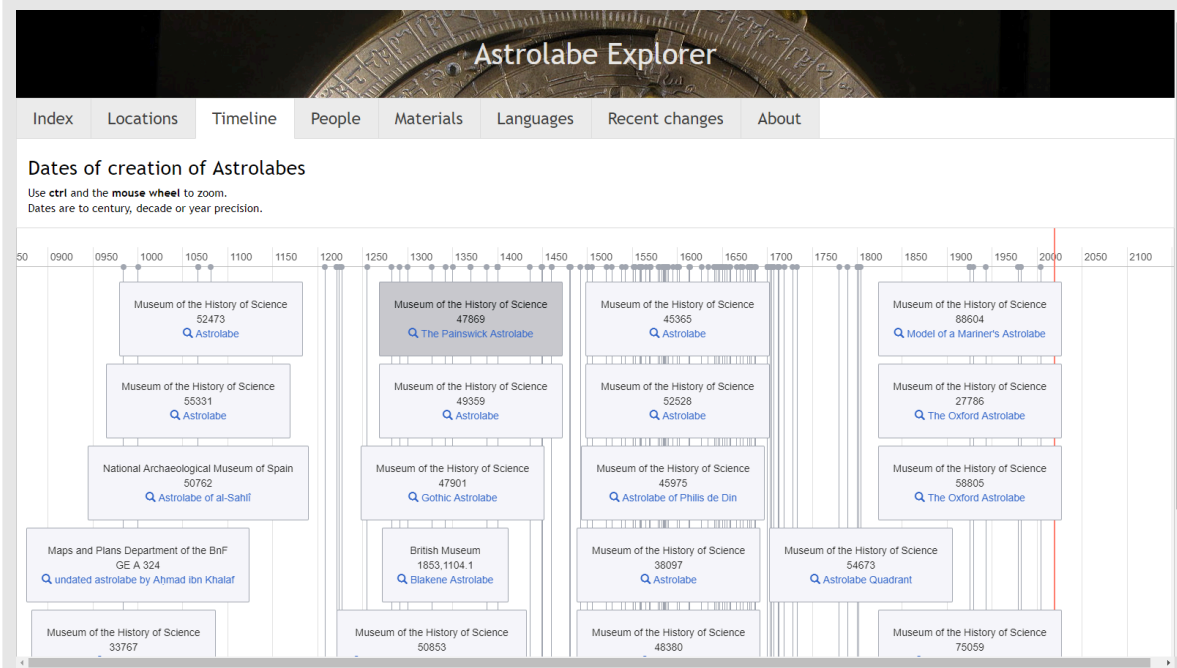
Astrolabe Explorer

Index Locations Timeline People Materials Languages Recent changes About

Dates of creation of Astrolabes

Use **ctrl** and the **mouse wheel** to zoom.
Dates are to century, decade or year precision.

50 0900 0950 1000 1050 1100 1150 1200 1250 1300 1350 1400 1450 1500 1550 1600 1650 1700 1750 1800 1850 1900 1950 2000 2050 2100

Museum of the History of Science
52473
Astrolabe

Museum of the History of Science
47869
The Painswick Astrolabe

Museum of the History of Science
45365
Astrolabe

Museum of the History of Science
88604
Model of a Mariner's Astrolabe

Museum of the History of Science
55331
Astrolabe

Museum of the History of Science
49359
Astrolabe

Museum of the History of Science
52528
Astrolabe

Museum of the History of Science
27786
The Oxford Astrolabe

National Archaeological Museum of Spain
50762
Astrolabe of al-Sahlī

Museum of the History of Science
47901
Gothic Astrolabe

Museum of the History of Science
45975
Astrolabe of Philis de Din

Museum of the History of Science
58805
The Oxford Astrolabe

Maps and Plans Department of the BnF
GE A 324
undated astrolabe by Aḥmad ibn Khalaf

British Museum
1853,1104.1
Blakene Astrolabe

Museum of the History of Science
38097
Astrolabe

Museum of the History of Science
54673
Astrolabe Quadrant

Museum of the History of Science
33767

Museum of the History of Science
50853

Museum of the History of Science
48380

Museum of the History of Science
75059